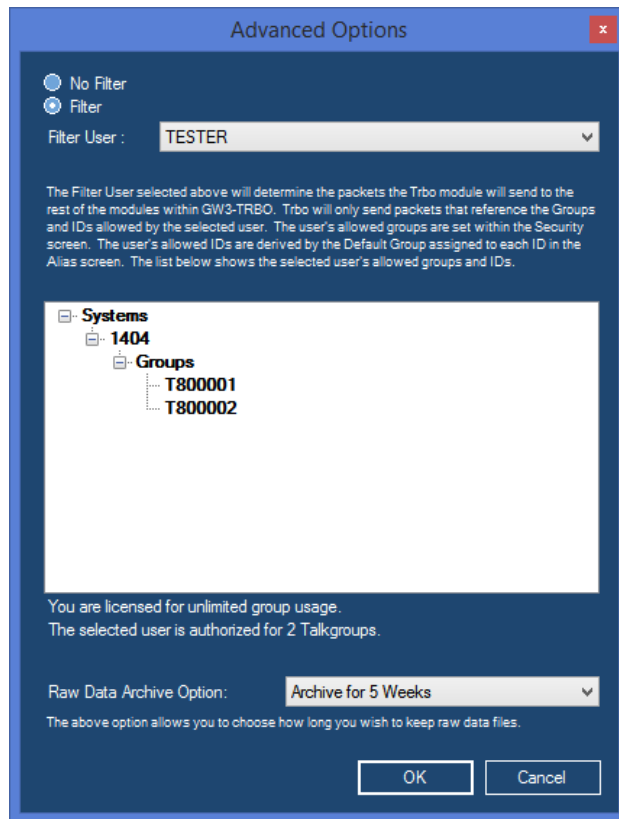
Advanced Options

x

No Filter
Filter

Filter User : TESTER

The Filter User selected above will determine the packets the Trbo module will send to the rest of the modules within GW3-TRBO. Trbo will only send packets that reference the Groups and IDs allowed by the selected user. The user's allowed groups are set within the Security screen. The user's allowed IDs are derived by the Default Group assigned to each ID in the Alias screen. The list below shows the selected user's allowed groups and IDs.

Systems
1404
Groups
T800001
T800002

You are licensed for unlimited group usage.
The selected user is authorized for 2 Talkgroups.

Raw Data Archive Option: Archive for 5 Weeks

The above option allows you to choose how long you wish to keep raw data files.

OK
Cancel